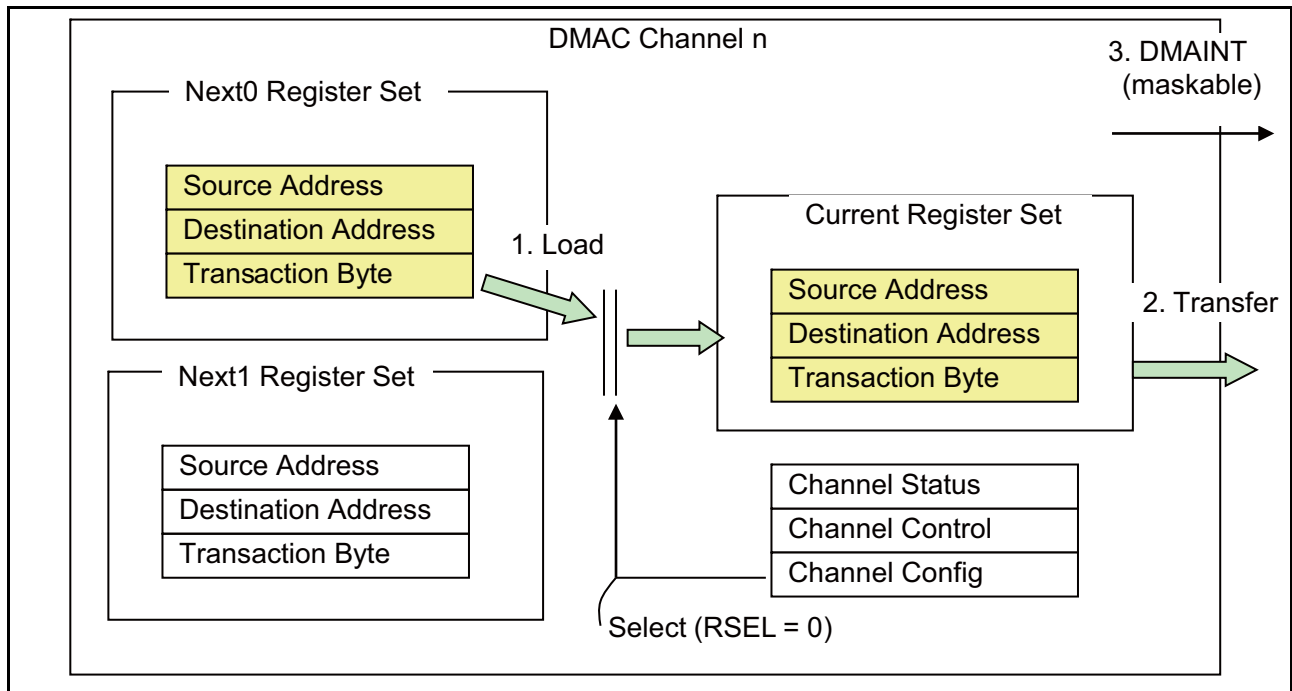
DMAC Channel n

3. DMAINT (maskable)

Next0 Register Set

Source Address
Destination Address
Transaction Byte

1. Load

Current Register Set

Source Address
Destination Address
Transaction Byte

2. Transfer

Next1 Register Set

Source Address
Destination Address
Transaction Byte

Channel Status
Channel Control
Channel Config

Select (RSEL = 0)